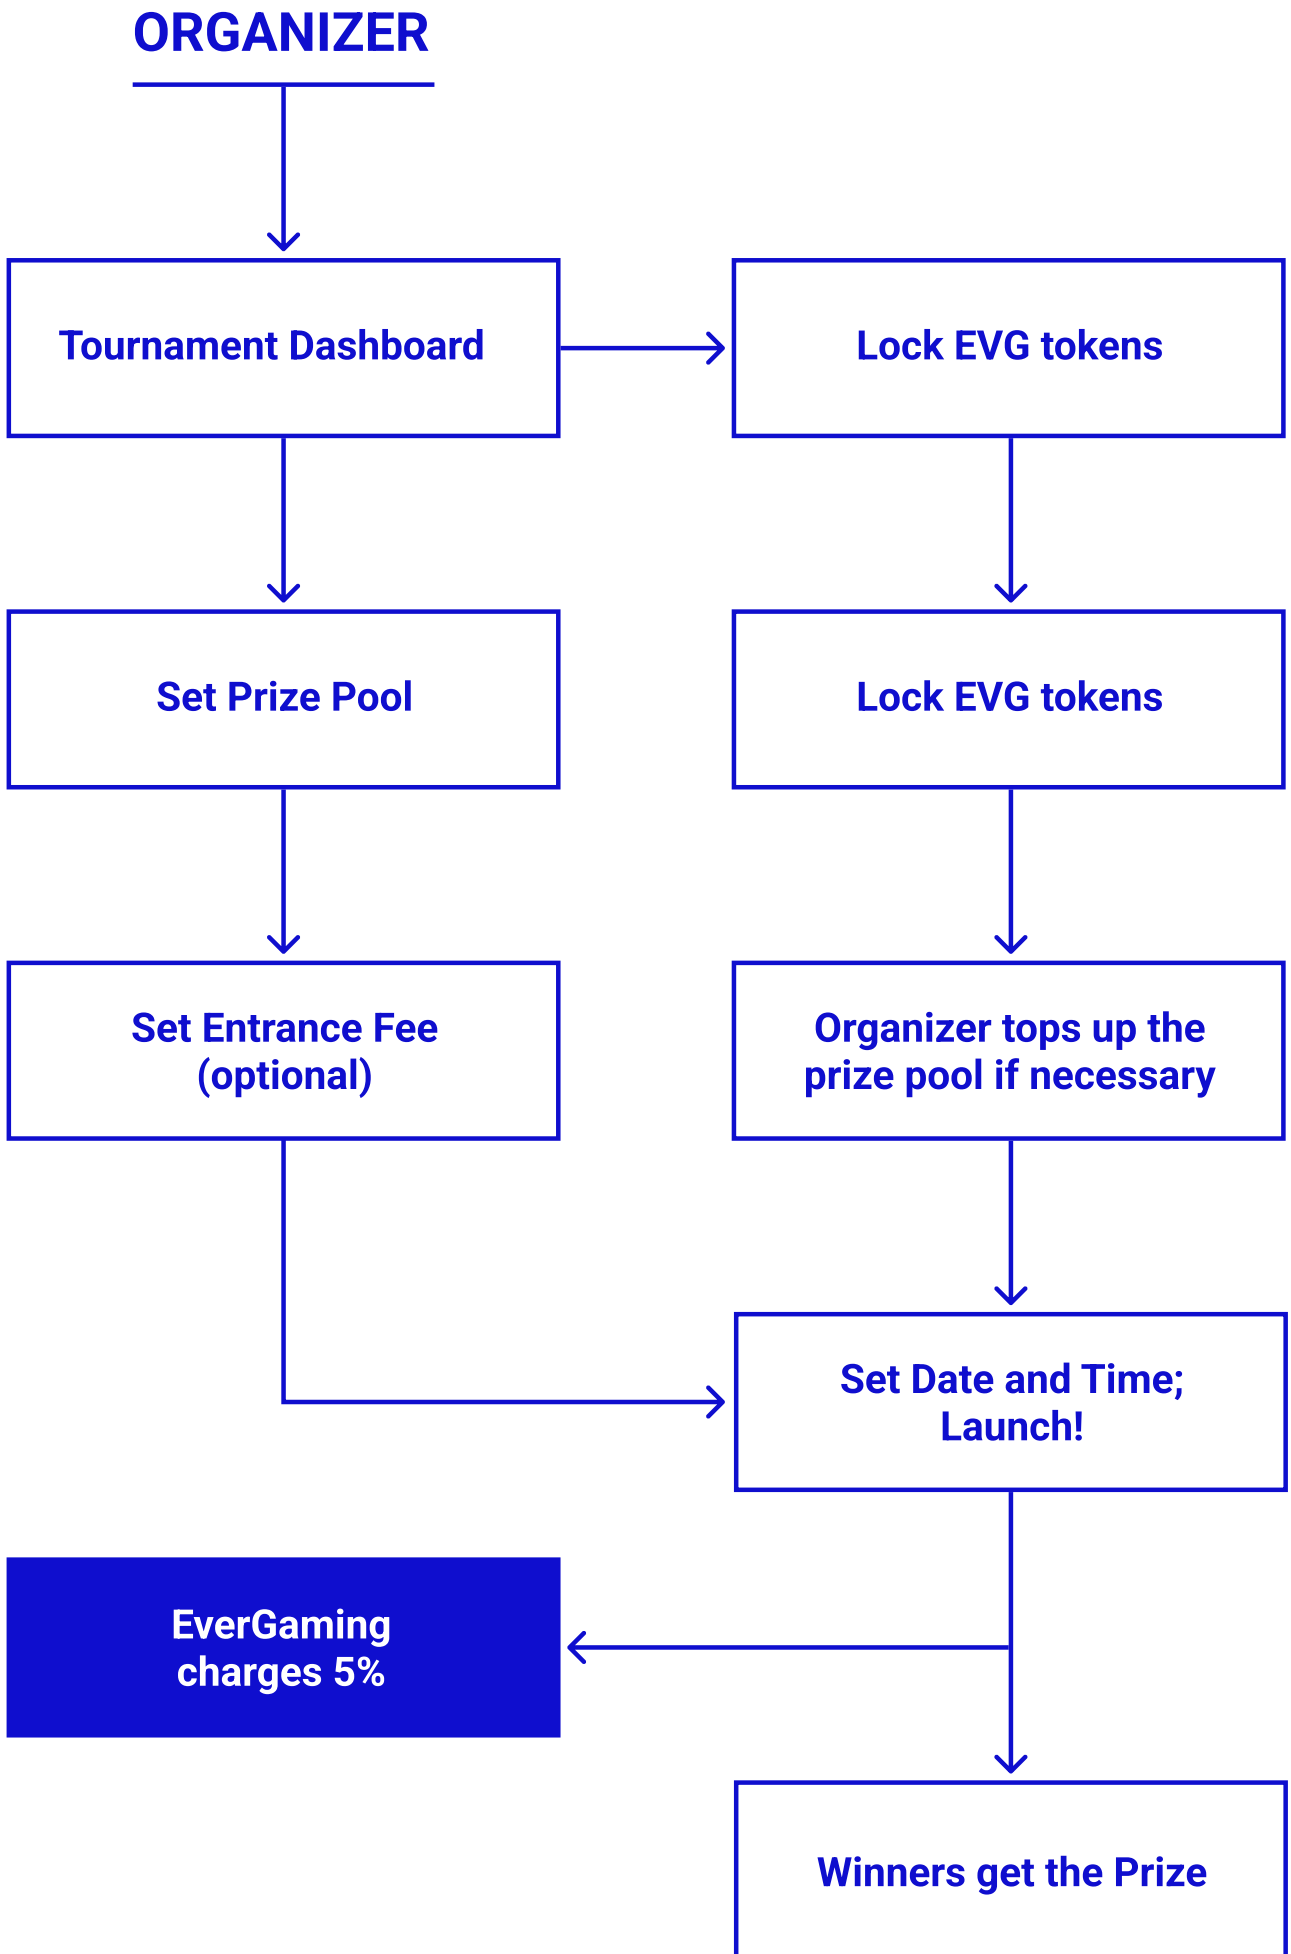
ORGANIZER

Tournament Dashboard

Lock EVG tokens

Set Prize Pool

Lock EVG tokens

Set Entrance Fee (optional)

Organizer tops up the prize pool if necessary

Set Date and Time; Launch!

EverGaming charges 5%

Winners get the Prize